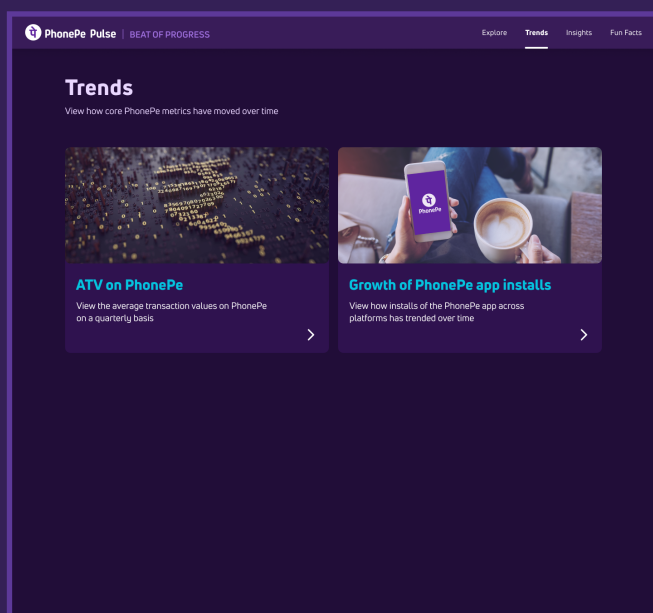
PhonePe Pulse | BEAT OF PROGRESS

Explore Trends Insights Fun Facts

Trends

View how core PhonePe metrics have moved over time

PhonePe

ATV on PhonePe

View the average transaction values on PhonePe on a quarterly basis

Growth of PhonePe app installs

View how installs of the PhonePe app across platforms has trended over time